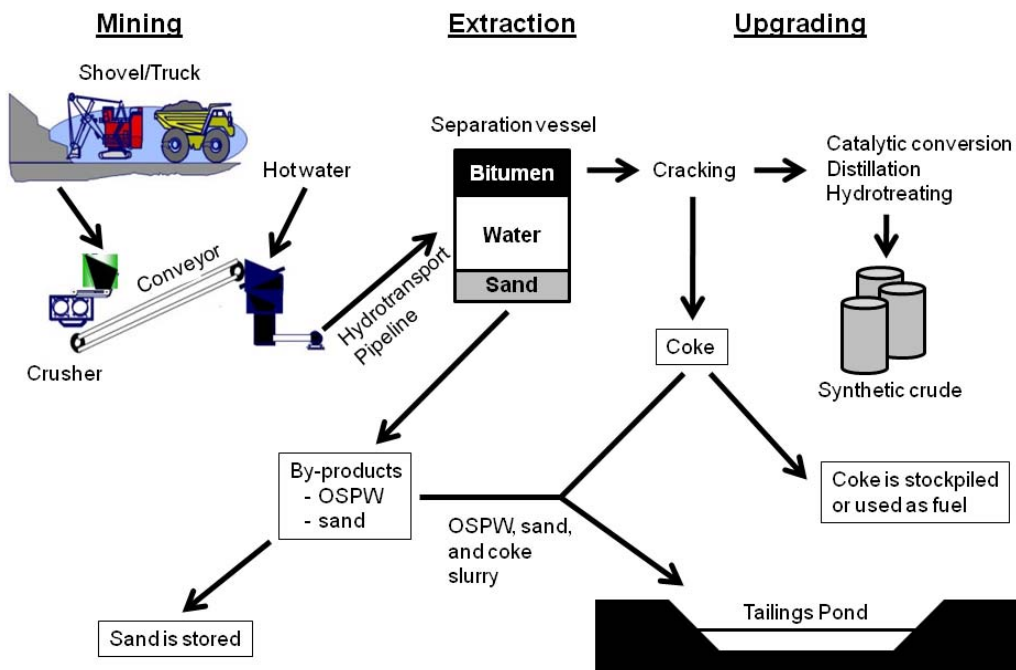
Mining

Extraction

Upgrading

Shovel/Truck

Hot water

Conveyor

Crusher

Hydrotransport Pipeline

Separation vessel

Bitumen

Water

Sand

Cracking

Catalytic conversion
Distillation
Hydrotreating

Coke

Synthetic crude

By-products
- OSPW
- sand

OSPW, sand, and coke slurry

Coke is stockpiled or used as fuel

Sand is stored

Tailings Pond